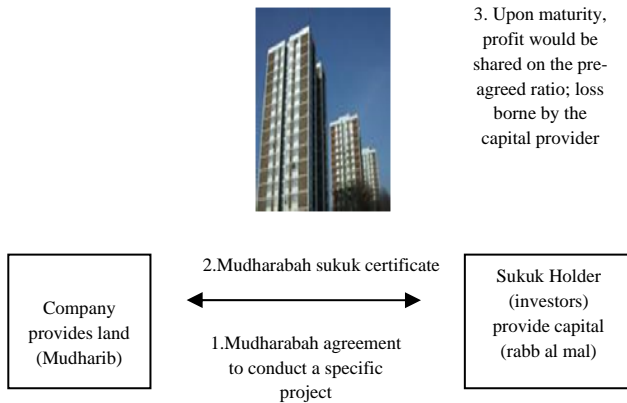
3. Upon maturity, profit would be shared on the pre-agreed ratio; loss borne by the capital provider

2.Mudharabah sukuk certificate

Company provides land (Mudharib)

1.Mudharabah agreement to conduct a specific project

Sukuk Holder (investors) provide capital (rabb al mal)